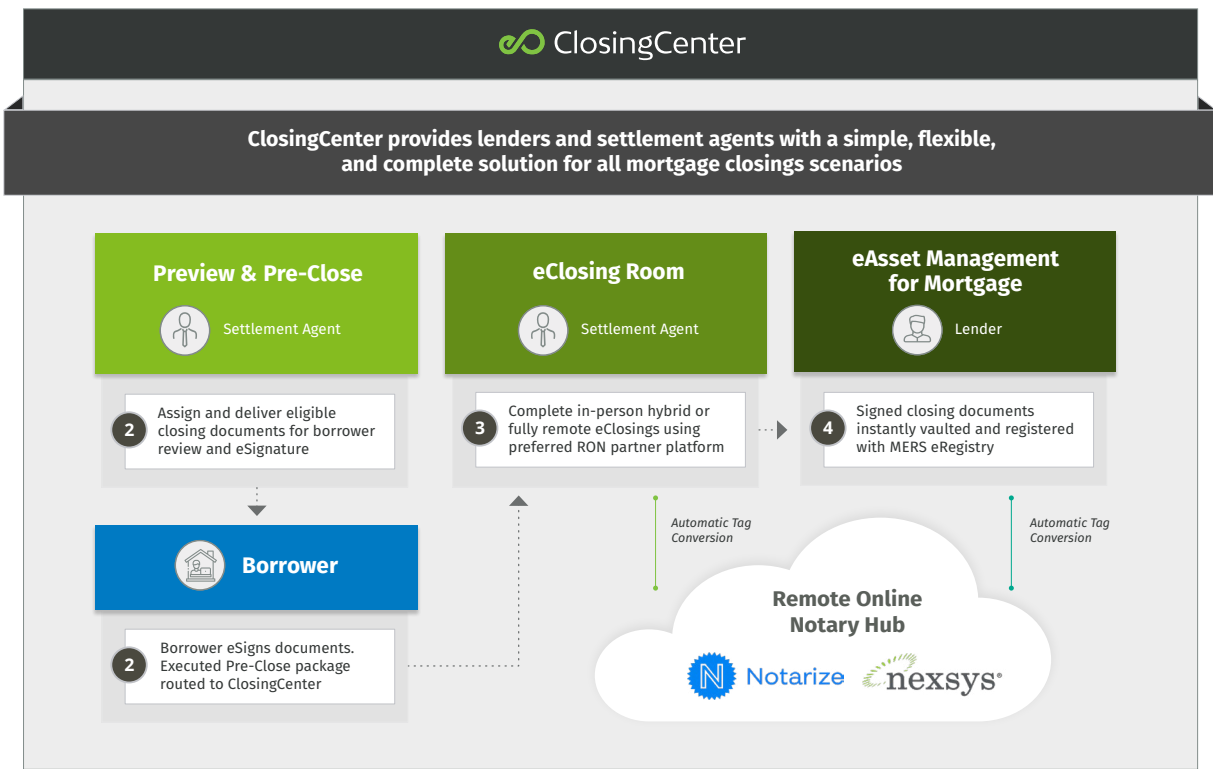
ClosingCenter

ClosingCenter provides lenders and settlement agents with a simple, flexible, and complete solution for all mortgage closings scenarios

Preview & Pre-Close

Settlement Agent

2 Assign and deliver eligible closing documents for borrower review and eSignature

Borrower

2 Borrower eSigns documents. Executed Pre-Close package routed to ClosingCenter

eClosing Room

Settlement Agent

3 Complete in-person hybrid or fully remote eClosings using preferred RON partner platform

eAsset Management for Mortgage

Lender

4 Signed closing documents instantly vaulted and registered with MERS eRegistry

Automatic Tag Conversion

Automatic Tag Conversion

Remote Online Notary Hub

Notarize

nexsys®